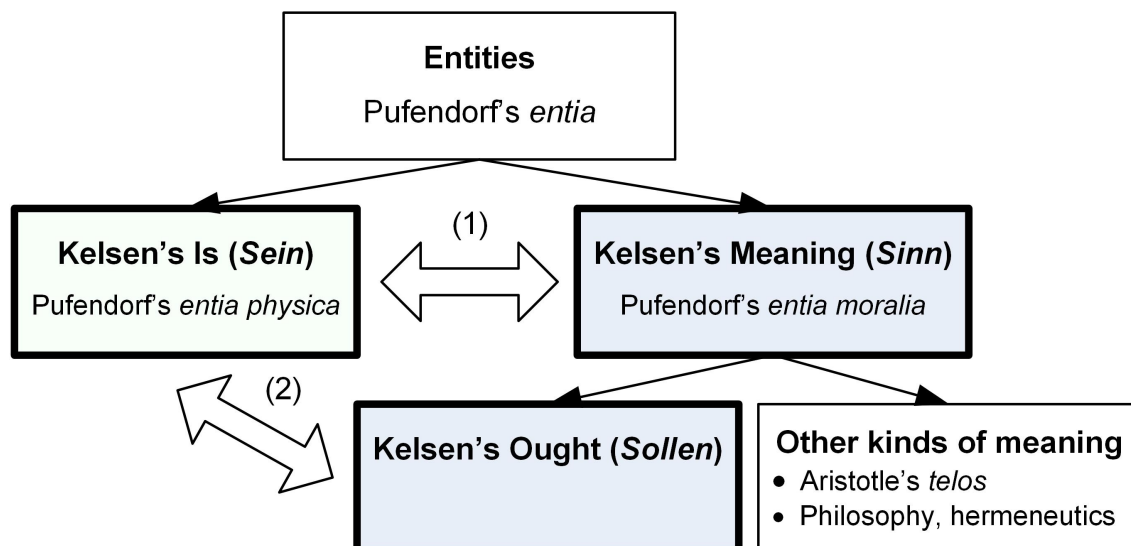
**Entities**
Pufendorf's *entia*

(1)

**Kelsen's Is (*Sein*)**
Pufendorf's *entia physica*

**Kelsen's Meaning (*Sinn*)**
Pufendorf's *entia moralia*

(2)

**Kelsen's Ought (*Sollen*)**

**Other kinds of meaning**
- Aristotle's *telos*
- Philosophy, hermeneutics